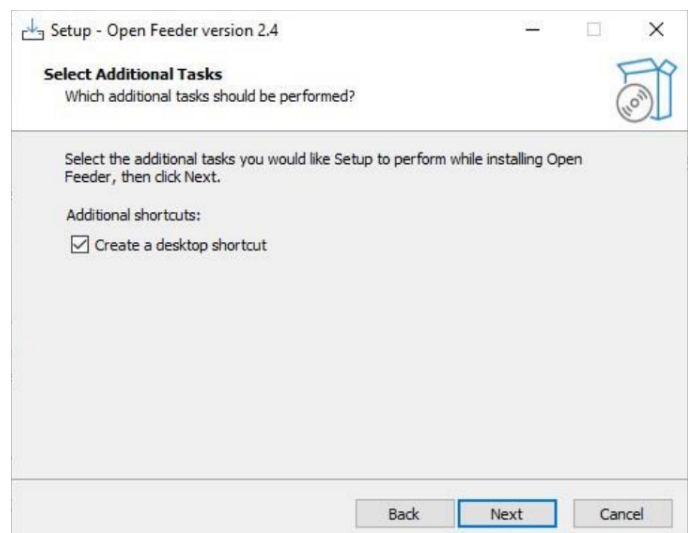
Setup - Open Feeder version 2.4

Select Additional Tasks
Which additional tasks should be performed?

Select the additional tasks you would like Setup to perform while installing Open Feeder, then click Next.

Additional shortcuts:

Create a desktop shortcut

Back Next Cancel